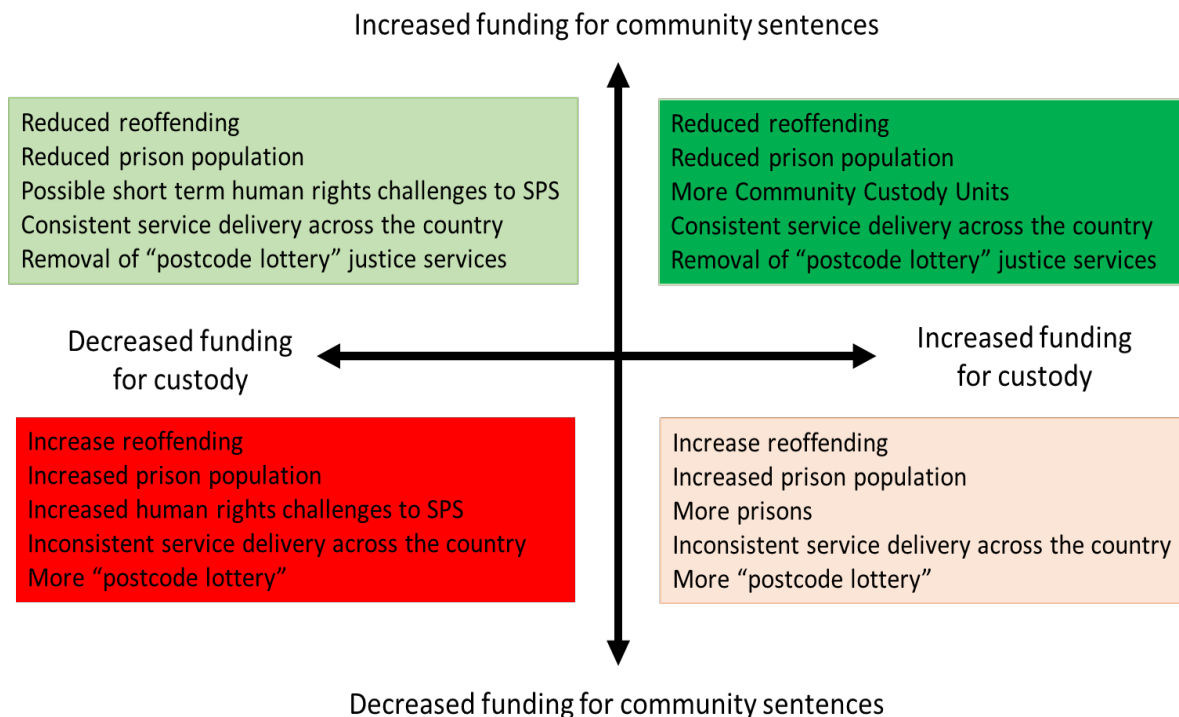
Increased funding for community sentences

Reduced reoffending
Reduced prison population
Possible short term human rights challenges to SPS
Consistent service delivery across the country
Removal of “postcode lottery” justice services

Reduced reoffending
Reduced prison population
More Community Custody Units
Consistent service delivery across the country
Removal of “postcode lottery” justice services

Decreased funding for custody

Increased funding for custody

Increase reoffending
Increased prison population
Increased human rights challenges to SPS
Inconsistent service delivery across the country
More “postcode lottery”

Increase reoffending
Increased prison population
More prisons
Inconsistent service delivery across the country
More “postcode lottery”

Decreased funding for community sentences